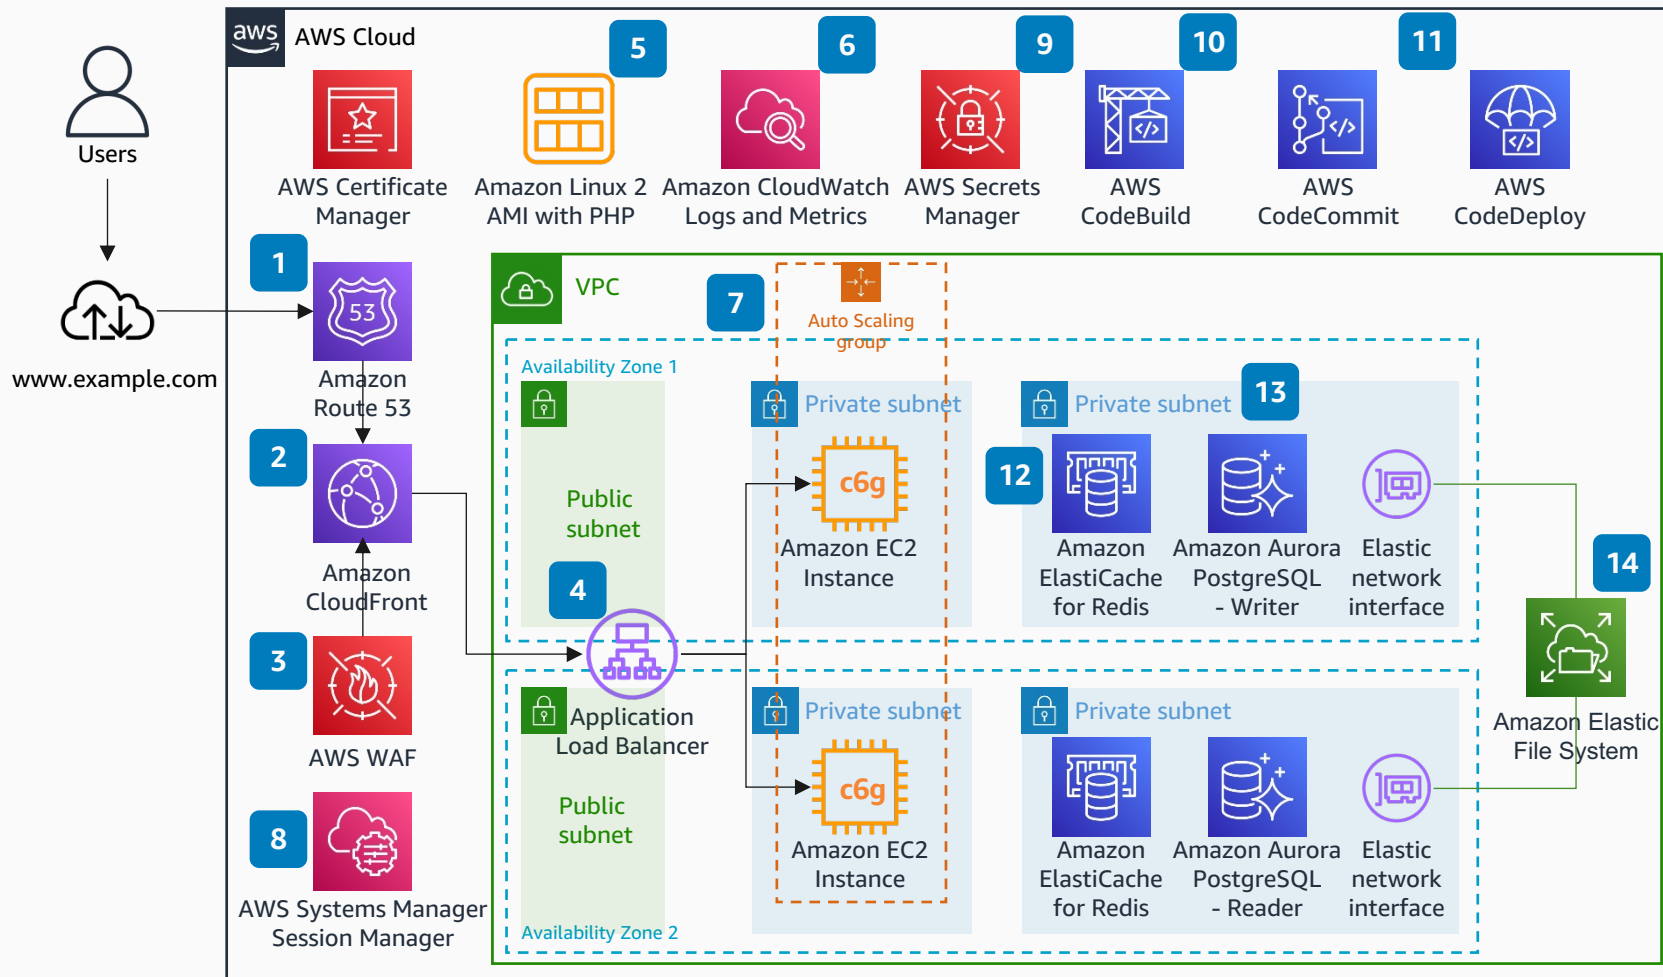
Users

www.example.com

aws AWS Cloud

AWS Certificate Manager

5
Amazon Linux 2 AMI with PHP

6
Amazon CloudWatch Logs and Metrics

9
AWS Secrets Manager

10
AWS CodeBuild

AWS CodeCommit

11
AWS CodeDeploy

1
53
Amazon Route 53

2
Amazon CloudFront

3
AWS WAF

8
AWS Systems Manager Session Manager

VPC

7
Auto Scaling group

Availability Zone 1

Public subnet

Private subnet
c6g
Amazon EC2 Instance

Private subnet
13

12
Amazon ElastiCache for Redis

Amazon Aurora PostgreSQL - Writer

Elastic network interface

4
Application Load Balancer

Public subnet

Availability Zone 2

Private subnet
c6g
Amazon EC2 Instance

Private subnet
Amazon ElastiCache for Redis

Amazon Aurora PostgreSQL - Reader

Elastic network interface

14
Amazon Elastic File System